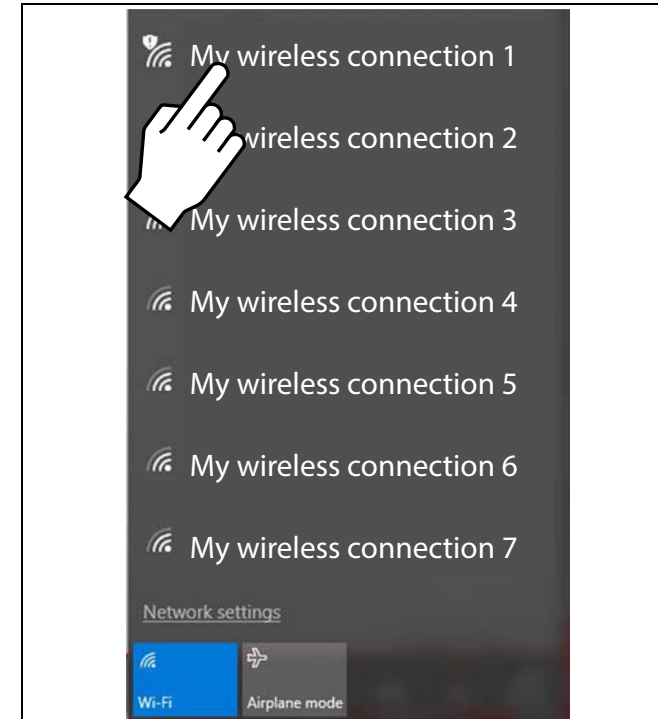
My wireless connection 1

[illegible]wireless connection 2

My wireless connection 3

My wireless connection 4

My wireless connection 5

My wireless connection 6

My wireless connection 7

Network settings

Wi-Fi

Airplane mode